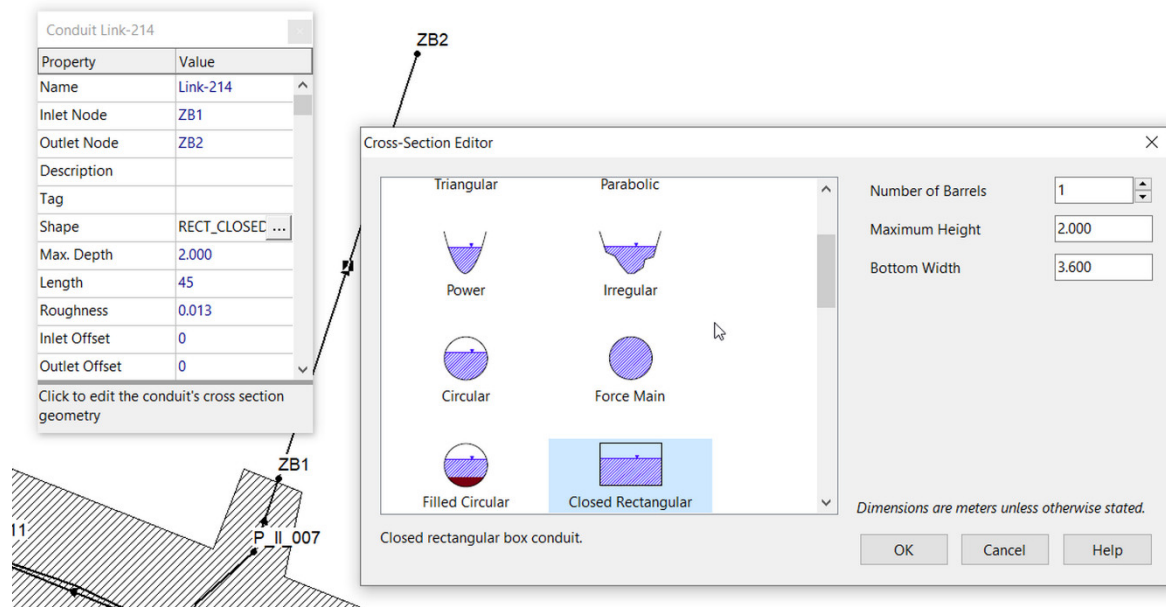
Conduit Link-214

| Property | Value |
|---|---|
| Name | Link-214 |
| Inlet Node | ZB1 |
| Outlet Node | ZB2 |
| Description | |
| Tag | |
| Shape | RECT_CLOSED ... |
| Max. Depth | 2.000 |
| Length | 45 |
| Roughness | 0.013 |
| Inlet Offset | 0 |
| Outlet Offset | 0 |

Click to edit the conduit's cross section geometry

ZB2

ZB1

P_II_007

11

Cross-Section Editor

Triangular
Parabolic
Power
Irregular
Circular
Force Main
Filled Circular
Closed Rectangular

Closed rectangular box conduit.

Number of Barrels 1
Maximum Height 2.000
Bottom Width 3.600

Dimensions are meters unless otherwise stated.

OK
Cancel
Help